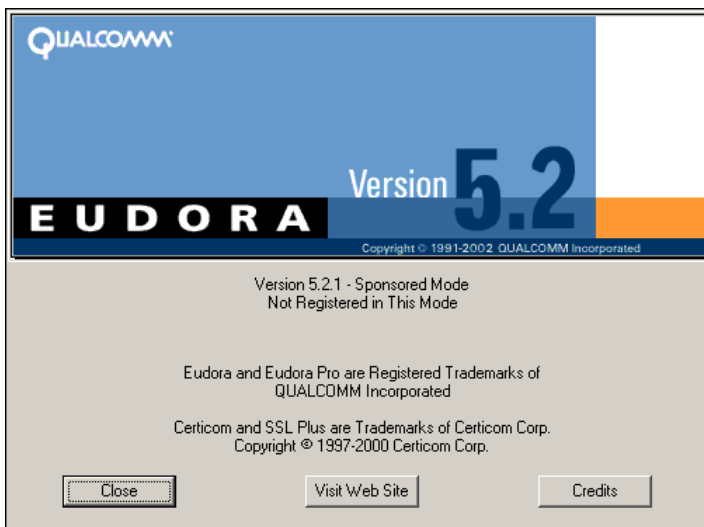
QUALCOMM

Version 5.2

EUDORA

Copyright © 1991-2002 QUALCOMM Incorporated

Version 5.2.1 - Sponsored Mode
Not Registered in This Mode

Eudora and Eudora Pro are Registered Trademarks of
QUALCOMM Incorporated

Certicom and SSL Plus are Trademarks of Certicom Corp.
Copyright © 1997-2000 Certicom Corp.

Close

Visit Web Site

Credits